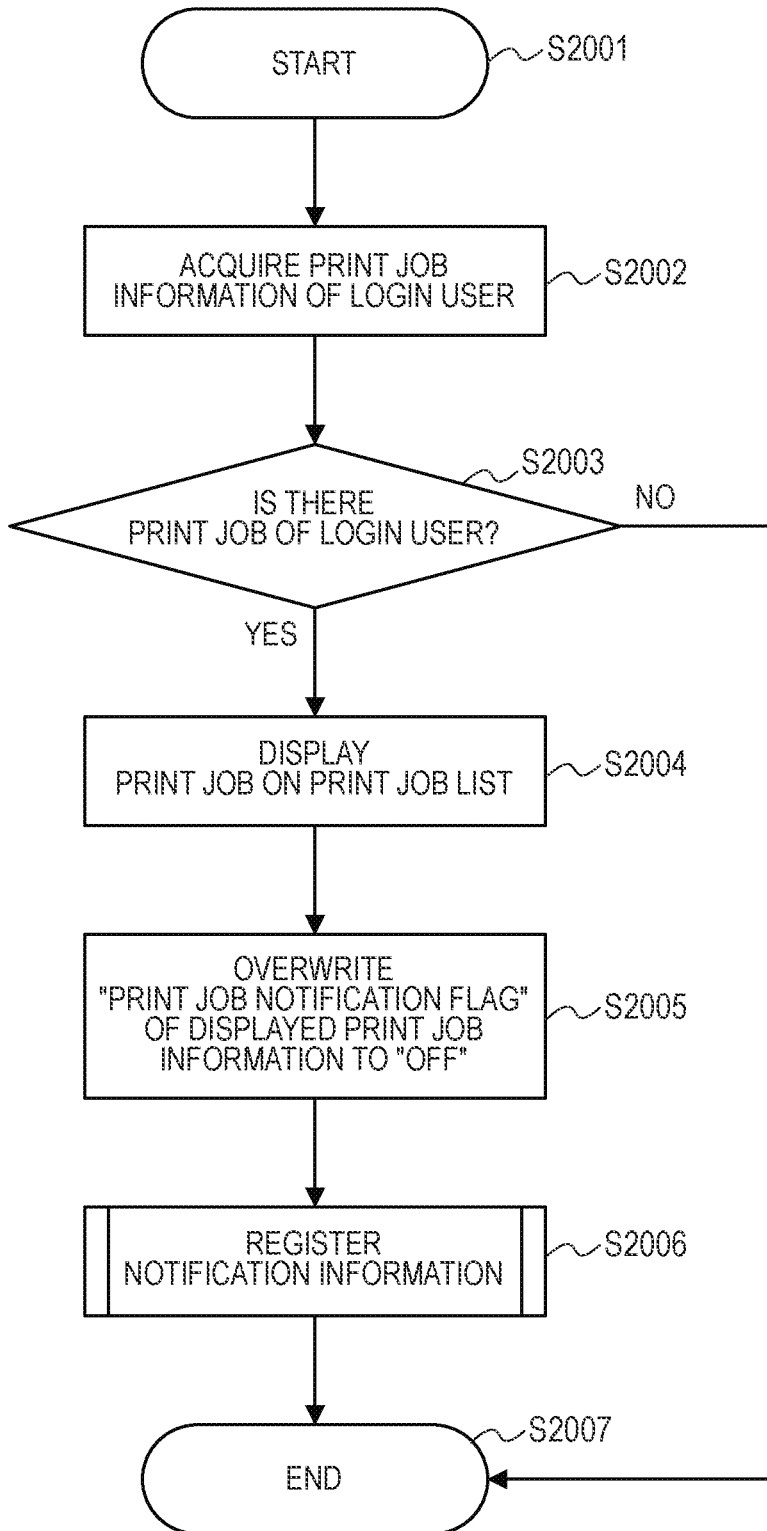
START

S2001

ACQUIRE PRINT JOB INFORMATION OF LOGIN USER

S2002

S2003

IS THERE PRINT JOB OF LOGIN USER?

NO

YES

DISPLAY PRINT JOB ON PRINT JOB LIST

S2004

OVERWRITE "PRINT JOB NOTIFICATION FLAG" OF DISPLAYED PRINT JOB INFORMATION TO "OFF"

S2005

REGISTER NOTIFICATION INFORMATION

S2006

S2007

END